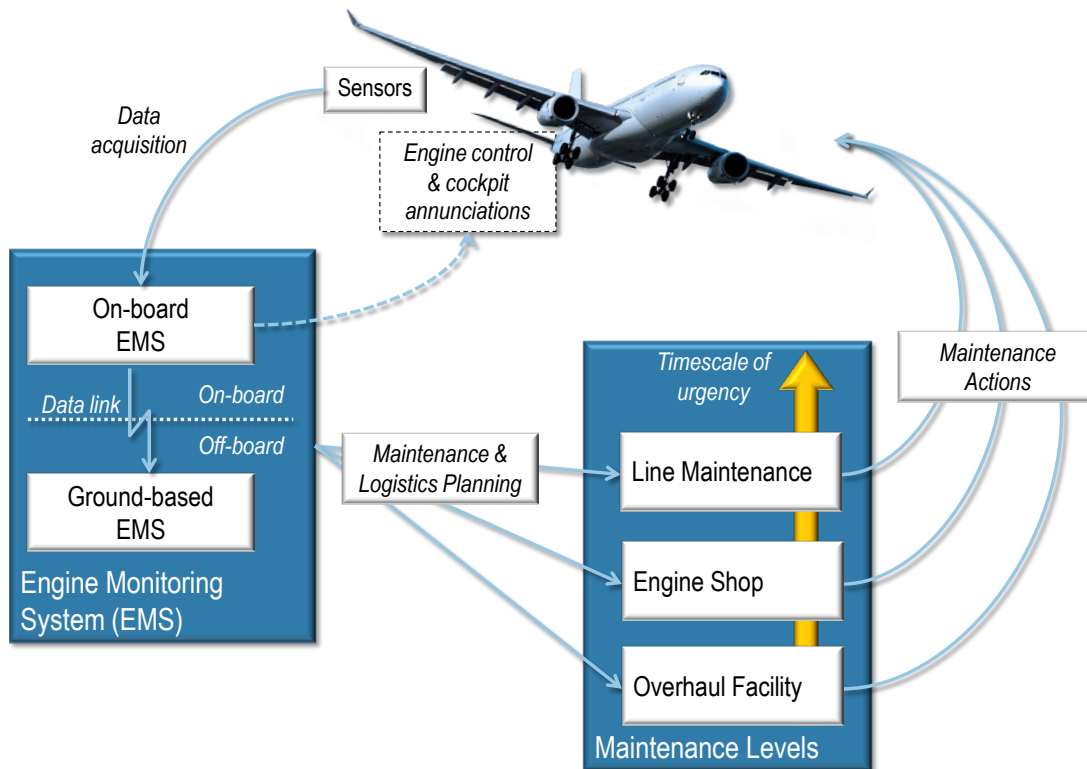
Sensors

Data acquisition

Engine control & cockpit annunciations

On-board EMS

Data link

On-board

Off-board

Ground-based EMS

Engine Monitoring System (EMS)

Maintenance & Logistics Planning

Timescale of urgency

Line Maintenance

Engine Shop

Overhaul Facility

Maintenance Levels

Maintenance Actions